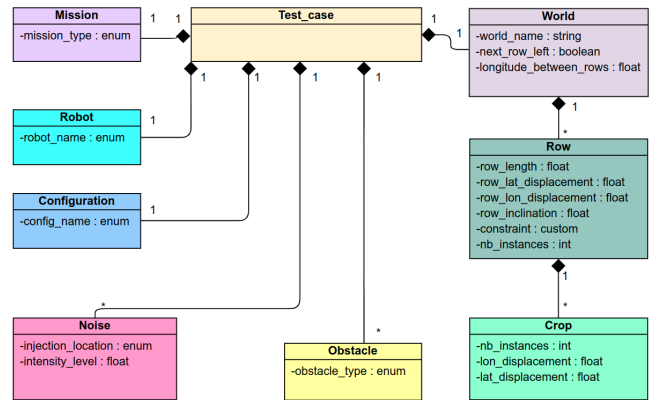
Mission
-mission_type : enum

1 1

Test_case

1 1

World
-world_name : string
-next_row_left : boolean
-longitude_between_rows : float

1 1 1 1

Robot
-robot_name : enum

1

1

*

Row
-row_length : float
-row_lat_displacement : float
-row_lon_displacement : float
-row_inclination : float
-constraint : custom
-nb_instances : int

Configuration
-config_name : enum

1

1

*

*

*

Noise
-injection_location : enum
-intensity_level : float

Obstacle
-obstacle_type : enum

Crop
-nb_instances : int
-lon_displacement : float
-lat_displacement : float